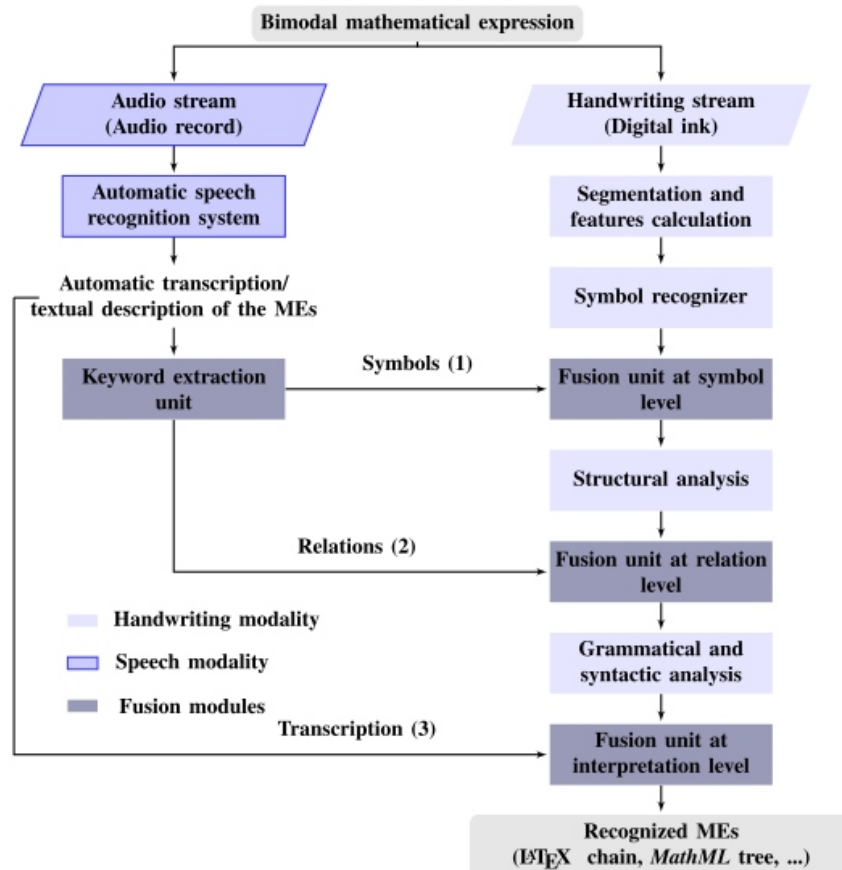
Bimodal mathematical expression

Audio stream
(Audio record)

Handwriting stream
(Digital ink)

Automatic speech recognition system

Segmentation and features calculation

Automatic transcription/ textual description of the MEs

Symbol recognizer

Keyword extraction unit

Symbols (1)

Fusion unit at symbol level

Structural analysis

Relations (2)

Fusion unit at relation level

Handwriting modality

Speech modality

Fusion modules

Grammatical and syntactic analysis

Transcription (3)

Fusion unit at interpretation level

Recognized MEs
($\LaTeX$ chain, *MathML* tree, ...)